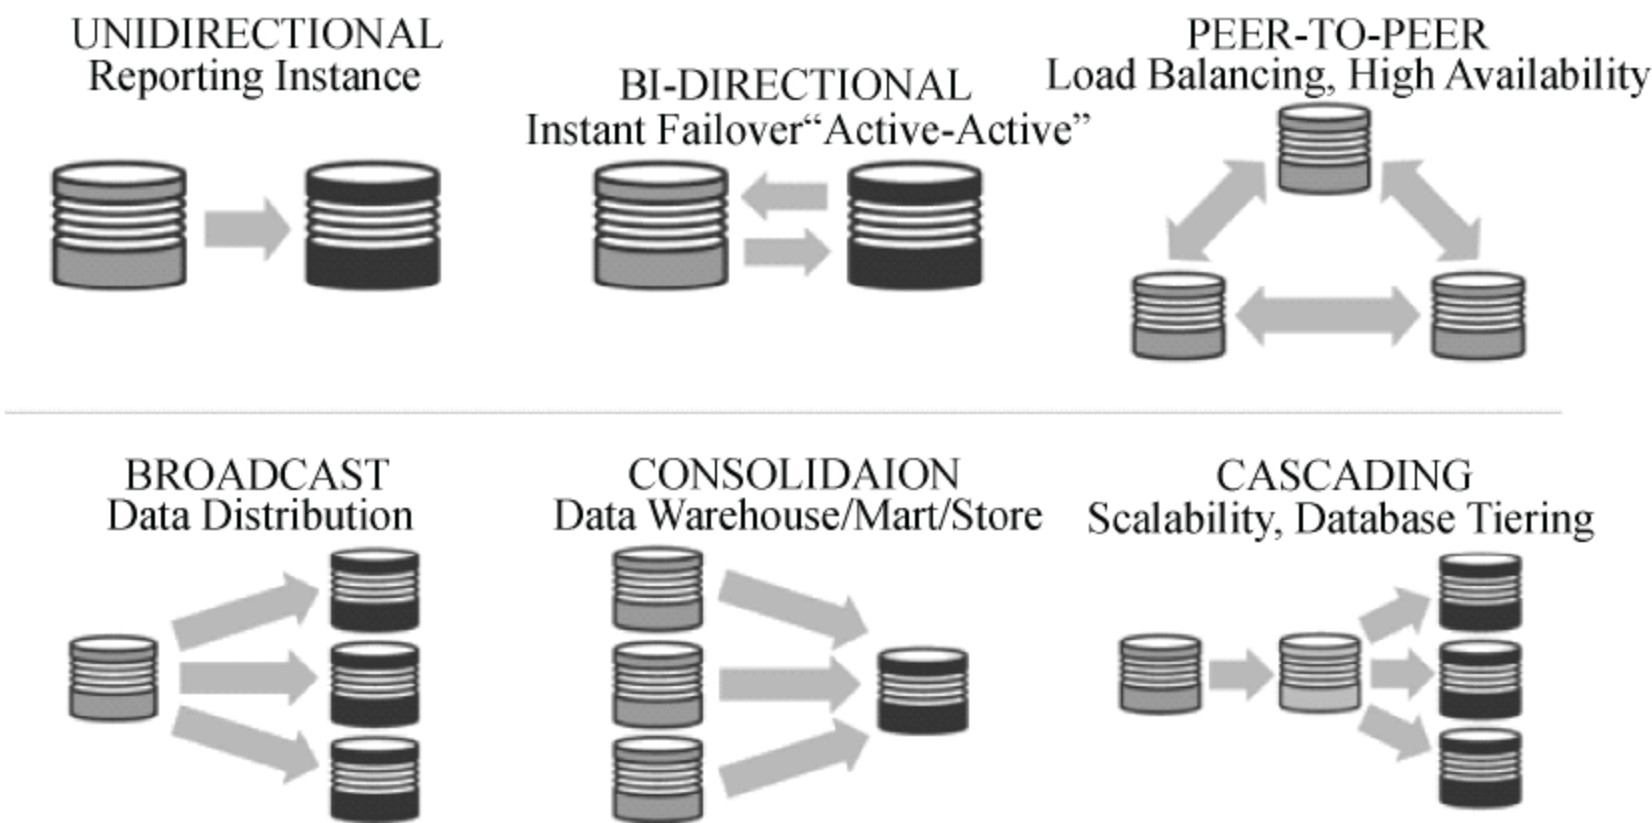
UNIDIRECTIONAL
Reporting Instance

BI-DIRECTIONAL
Instant Failover“Active-Active”

PEER-TO-PEER
Load Balancing, High Availability

BROADCAST
Data Distribution

CONSOLIDAION
Data Warehouse/Mart/Store

CASCADING
Scalability, Database Tiering